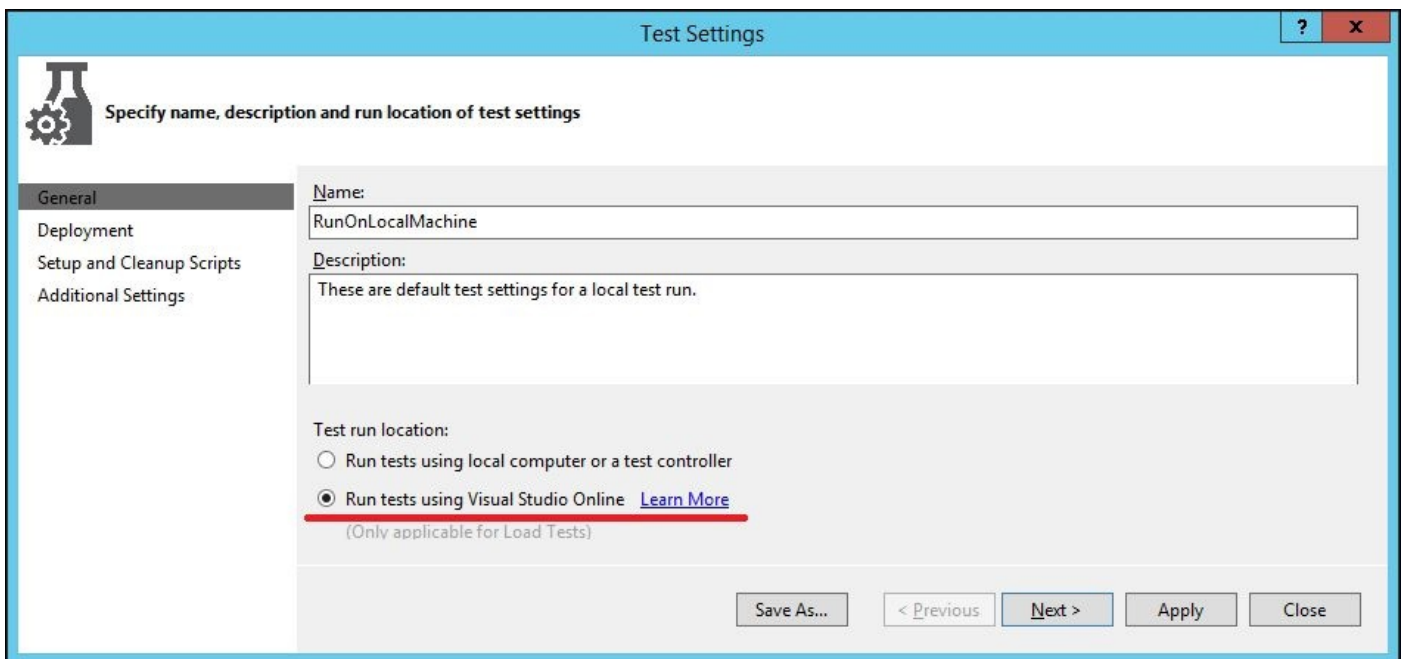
Test Settings

?

x

Specify name, description and run location of test settings

General
Deployment
Setup and Cleanup Scripts
Additional Settings

Name:
RunOnLocalMachine

Description:
These are default test settings for a local test run.

Test run location:
Run tests using local computer or a test controller
Run tests using Visual Studio Online Learn More
(Only applicable for Load Tests)

Save As...
< Previous
Next >
Apply
Close